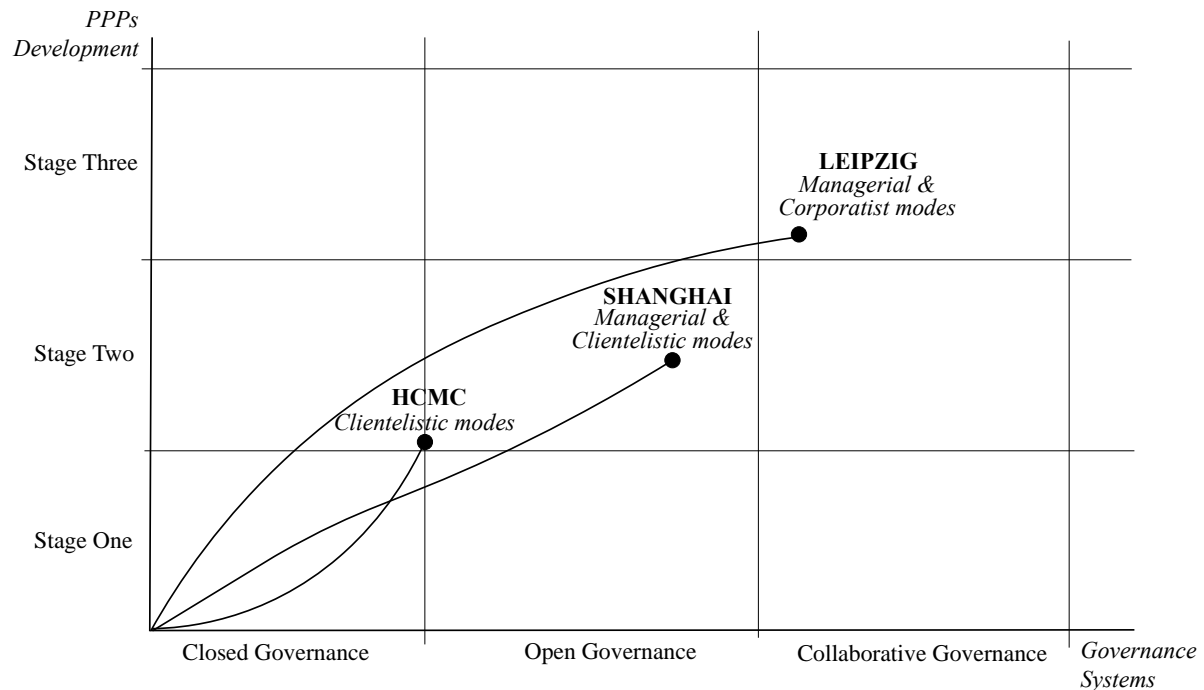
PPPs Development

Stage Three

Stage Two

Stage One

LEIPZIG
Managerial & Corporatist modes

SHANGHAI
Managerial & Clientelistic modes

HCMC
Clientelistic modes

Closed Governance

Open Governance

Collaborative Governance

Governance Systems